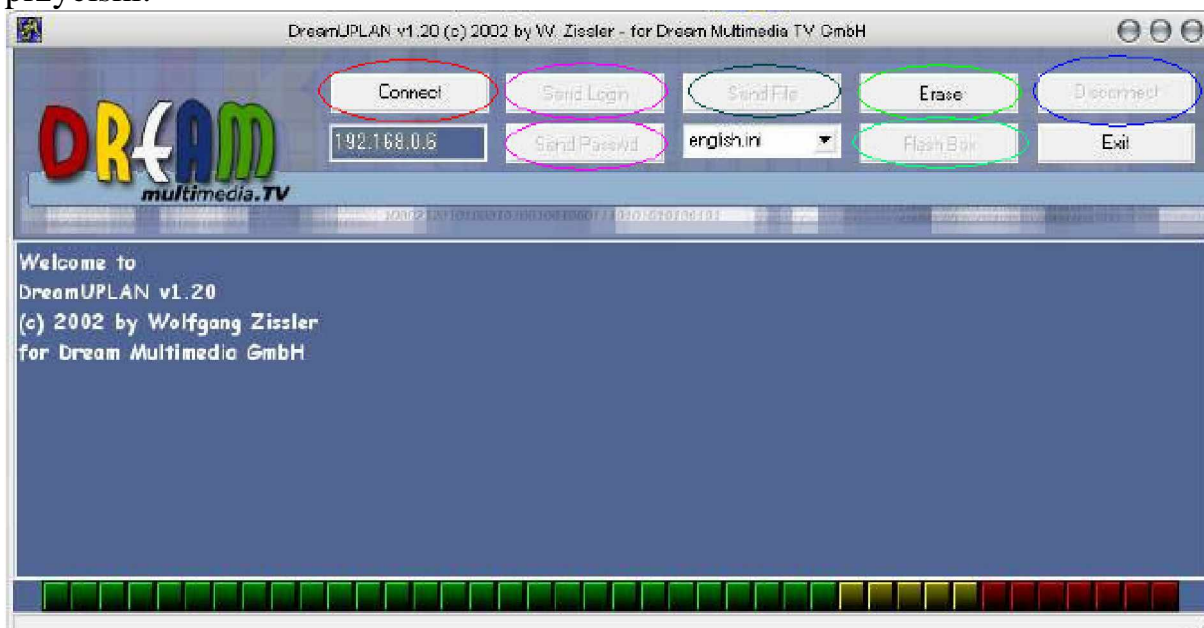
przycisk:

DreamUPLAN v1.20 (c) 2002 by W. Zissler - for Dream Multimedia TV GmbH

Connect
Send Login
Send File
Erase
Disconnect
192.168.0.6
Send Passwd
english.ini
Flash Box
Exit

DREAM
multimedia.TV

Welcome to
DreamUPLAN v1.20
(c) 2002 by Wolfgang Zissler
for Dream Multimedia GmbH